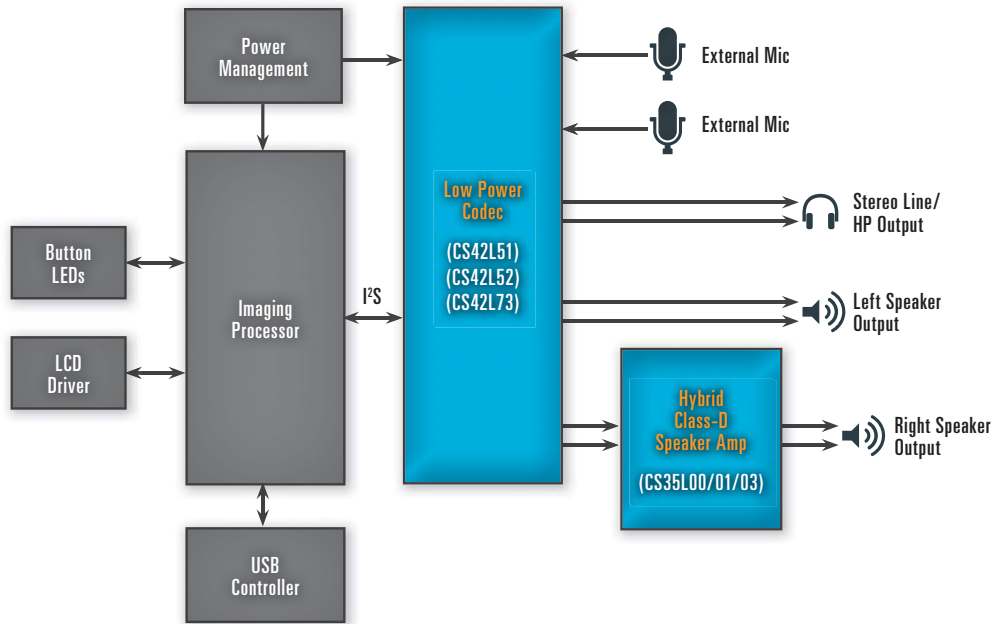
Power Management

External Mic

External Mic

Button LEDs

Imaging Processor

$I^2S$

Low Power Codec

(CS42L51)
(CS42L52)
(CS42L73)

Stereo Line/ HP Output

Left Speaker Output

LCD Driver

Hybrid Class-D Speaker Amp

(CS35L00/01/03)

Right Speaker Output

USB Controller